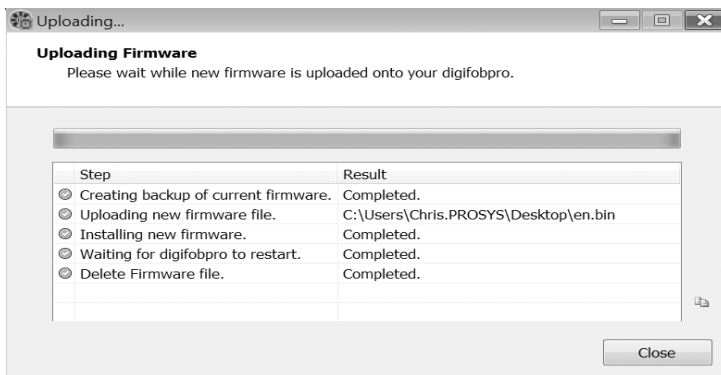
Uploading...

**Uploading Firmware**
Please wait while new firmware is uploaded onto your digifobpro.

| Step | Result |
|---|---|
| Creating backup of current firmware. | Completed. |
| Uploading new firmware file. | C:\Users\Chris.PROSYS\Desktop\en.bin |
| Installing new firmware. | Completed. |
| Waiting for digifobpro to restart. | Completed. |
| Delete Firmware file. | Completed. |

Close